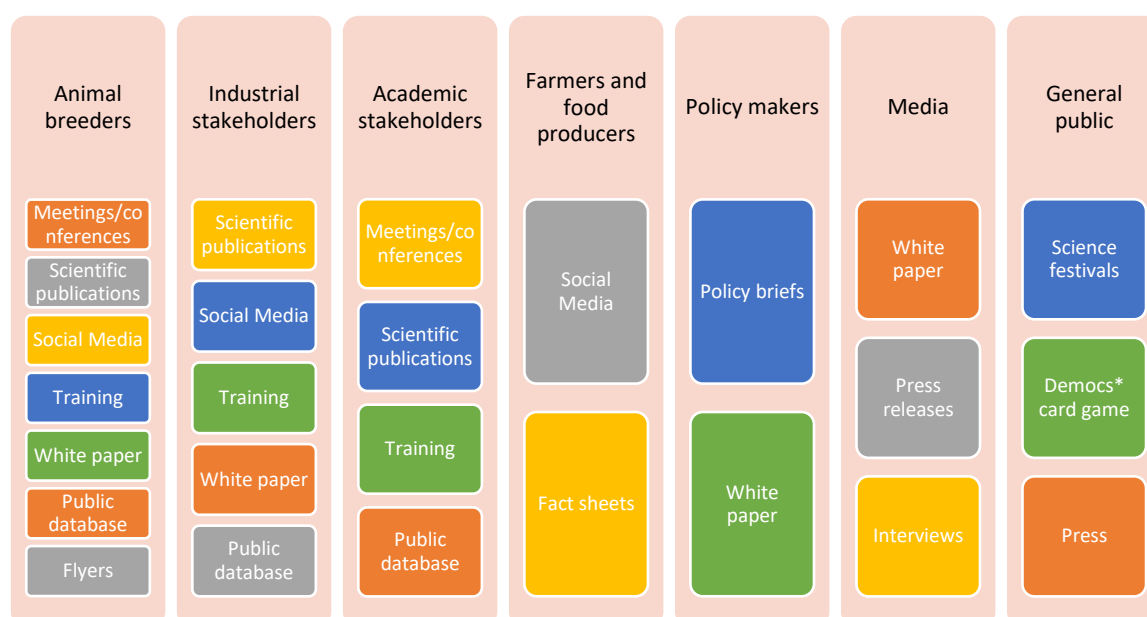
Animal breeders

Meetings/conferences

Scientific publications

Social Media

Training

White paper

Public database

Flyers

Industrial stakeholders

Scientific publications

Social Media

Training

White paper

Public database

Academic stakeholders

Meetings/conferences

Scientific publications

Training

Public database

Farmers and food producers

Social Media

Fact sheets

Policy makers

Policy briefs

White paper

Media

White paper

Press releases

Interviews

General public

Science festivals

Democs* card game

Press